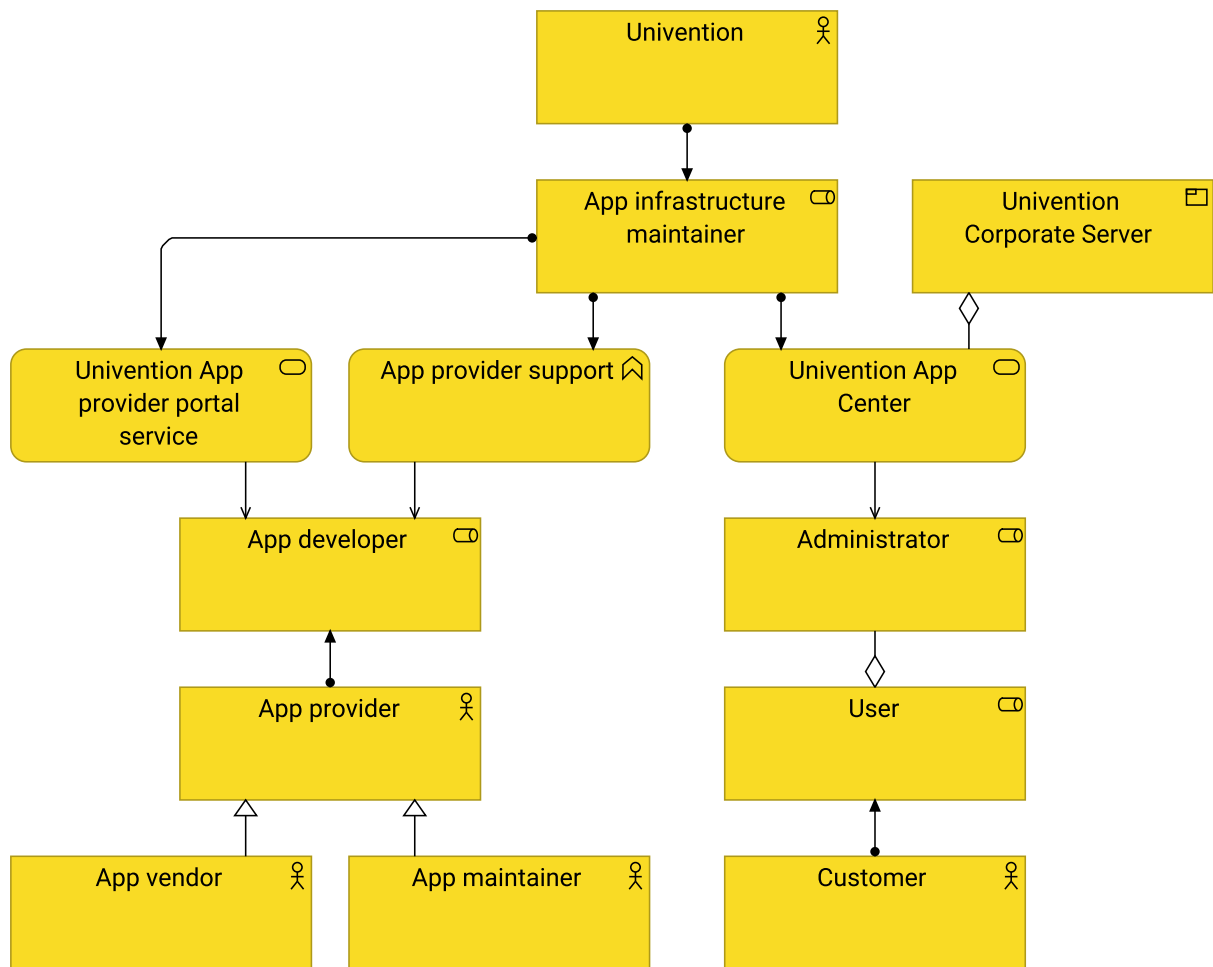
Univention

App infrastructure maintainer

Univention Corporate Server

Univention App provider portal service

App provider support

Univention App Center

App developer

Administrator

App provider

User

App vendor

App maintainer

Customer